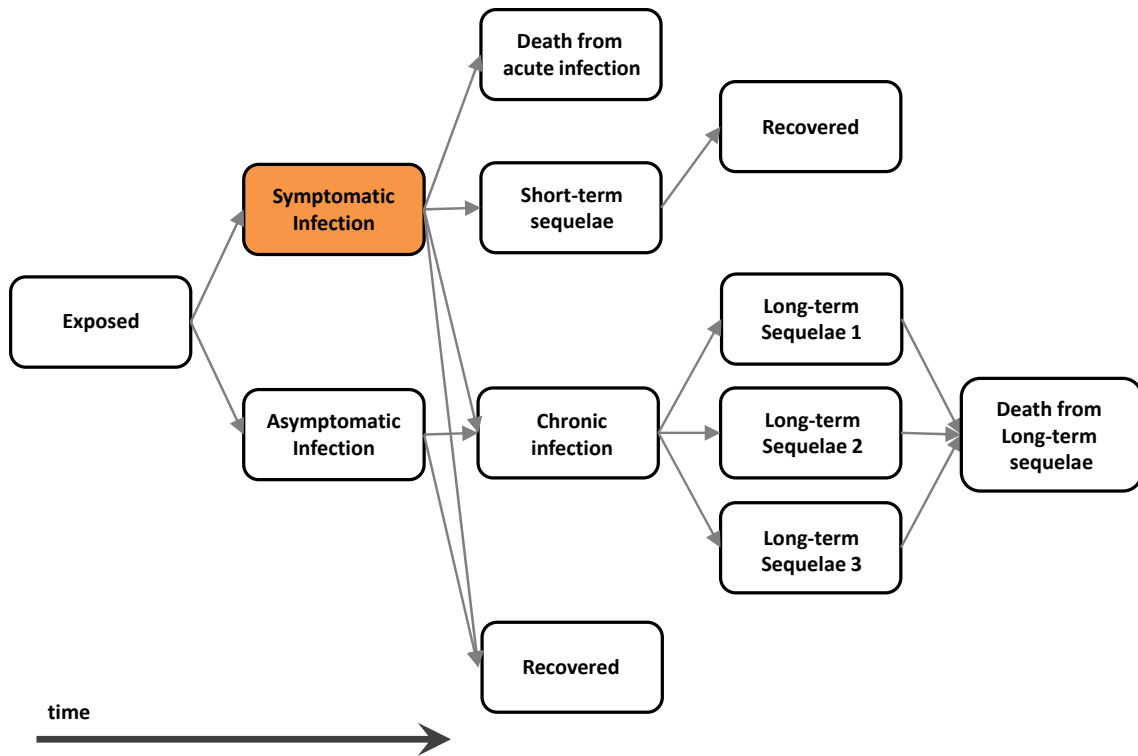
Death from acute infection

Recovered

Symptomatic Infection

Short-term sequelae

Exposed

Long-term Sequelae 1

Asymptomatic Infection

Chronic infection

Long-term Sequelae 2

Death from Long-term sequelae

Long-term Sequelae 3

Recovered

time